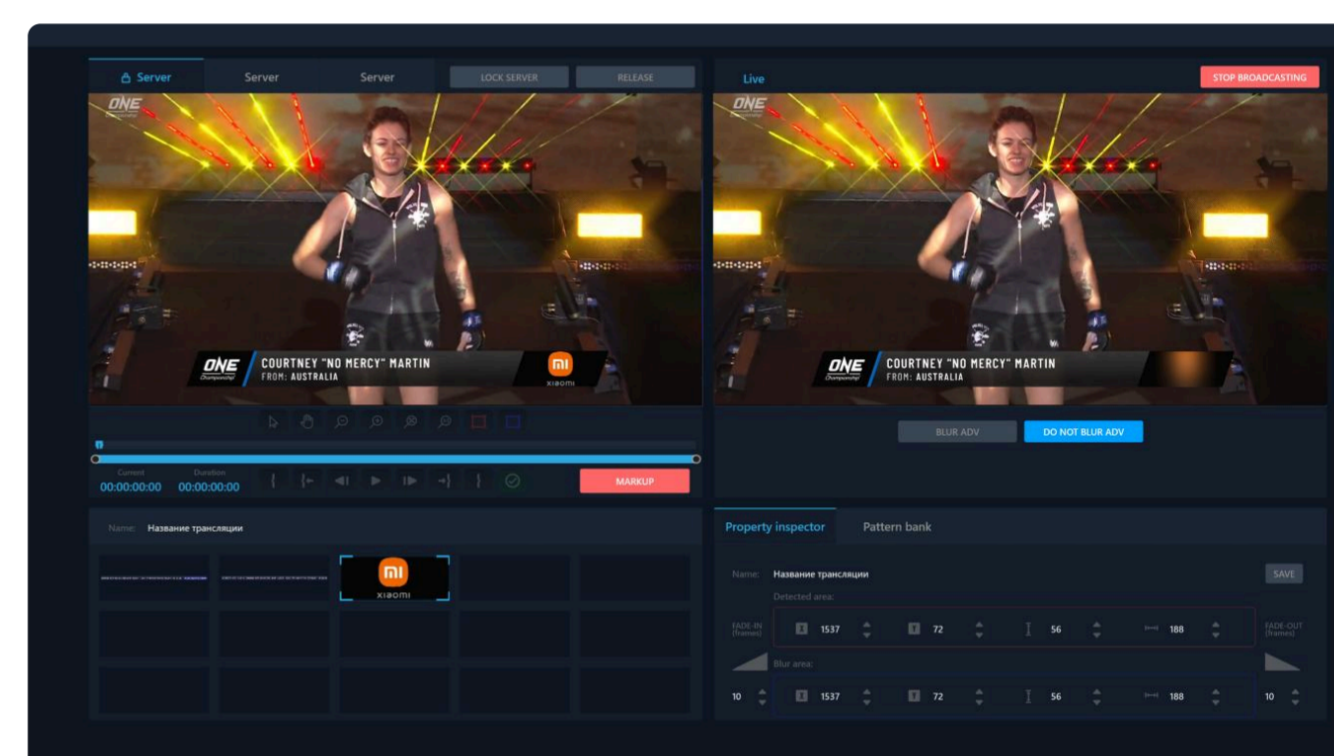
Server Server Server LOCK SERVER RELEASE

ONE

ONE Championship COURTNEY "NO MERCY" MARTIN
FROM: AUSTRALIA

mi xiaomi

Current 00:00:00:00 Duration 00:00:00:00

MARKUP

Live STOP BROADCASTING

ONE

ONE Championship COURTNEY "NO MERCY" MARTIN
FROM: AUSTRALIA

BLUR ADV DO NOT BLUR ADV

Name: Название трансляции

mi xiaomi

Property inspector Pattern bank

Name: Название трансляции SAVE

Detected area:

FADE-IN (frames) 1537 72 56 188 FADE-OUT (frames)

Blur area:

10 1537 72 56 188 10